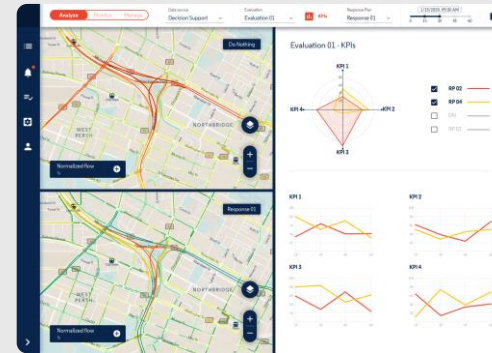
Analyse Monitor Manage

Data source
Decision Support

Evaluation
Evaluation 01

KPIs

Response Plan
Response 01

Do Nothing

WEST PERTH

NORTHBRIDGE

Normalised flow
%

Response 01

WEST PERTH

Normalised flow
%

Evaluation 01 - KPIs

KPI 1

KPI 4

KPI 2

KPI 3

RP 02

RP 04

DN

RP 01

KPI 1

KPI 2

KPI 3

KPI 4